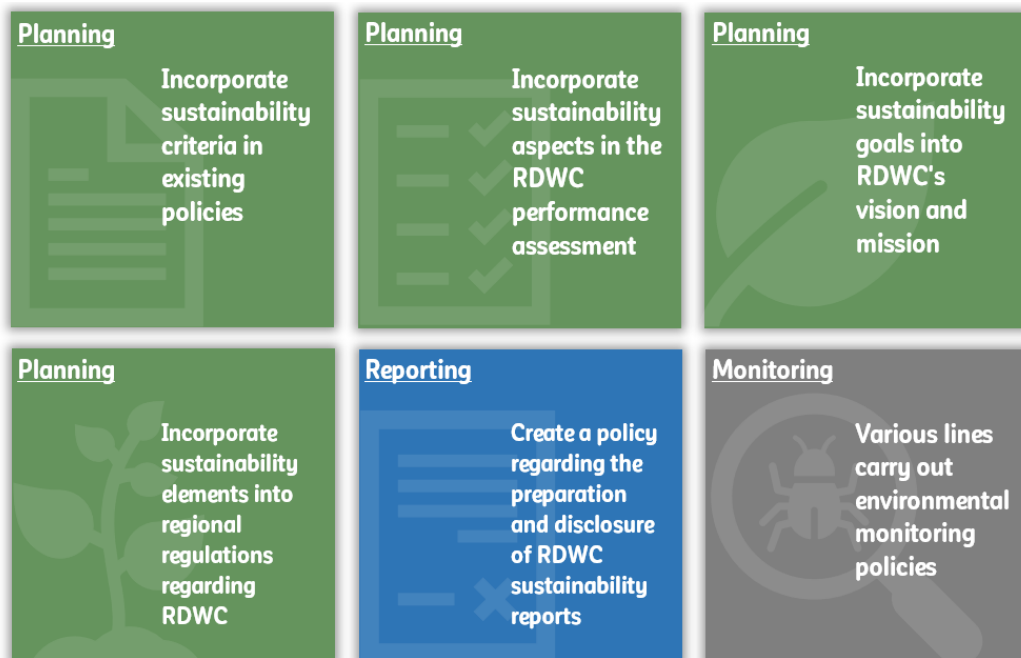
Planning

Incorporate sustainability criteria in existing policies

Planning

Incorporate sustainability aspects in the RDWC performance assessment

Planning

Incorporate sustainability goals into RDWC's vision and mission

Planning

Incorporate sustainability elements into regional regulations regarding RDWC

Reporting

Create a policy regarding the preparation and disclosure of RDWC sustainability reports

Monitoring

Various lines carry out environmental monitoring policies